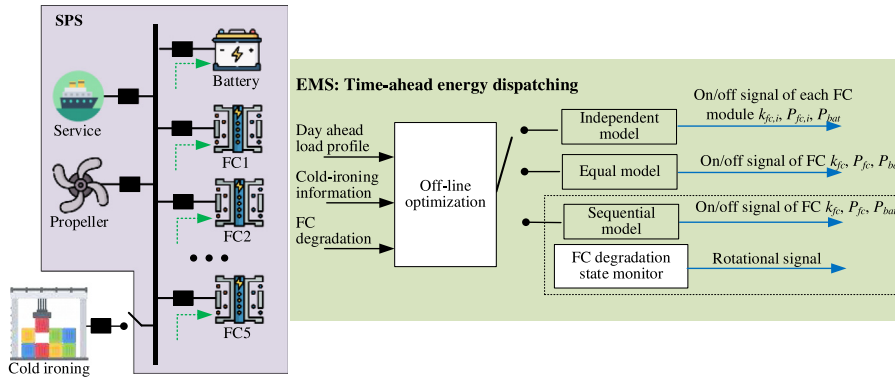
SPS

Battery

Service

FC1

Propeller

FC2

FC5

Cold ironing

EMS: Time-ahead energy dispatching

Day ahead load profile

Cold-ironing information

FC degradation

Off-line optimization

Independent model

On/off signal of each FC module $k_{fc,i}$, $P_{fc,i}$, $P_{bat}$

Equal model

On/off signal of FC $k_{fc}$, $P_{fc}$, $P_{ba}$

Sequential model

On/off signal of FC $k_{fc}$, $P_{fc}$, $P_{ba}$

FC degradation state monitor

Rotational signal